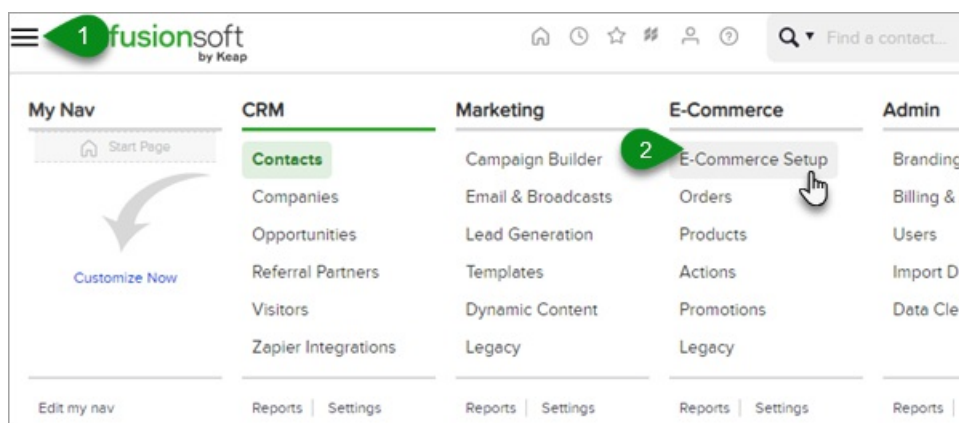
1 fusionsoft
by Keap

Find a contact...

My Nav
Start Page
Customize Now
Edit my nav

CRM
Contacts
Companies
Opportunities
Referral Partners
Visitors
Zapier Integrations
Reports | Settings

Marketing
Campaign Builder
Email & Broadcasts
Lead Generation
Templates
Dynamic Content
Legacy
Reports | Settings

E-Commerce
2 E-Commerce Setup
Orders
Products
Actions
Promotions
Legacy
Reports | Settings

Admin
Branding
Billing &
Users
Import D
Data Cle
Reports |